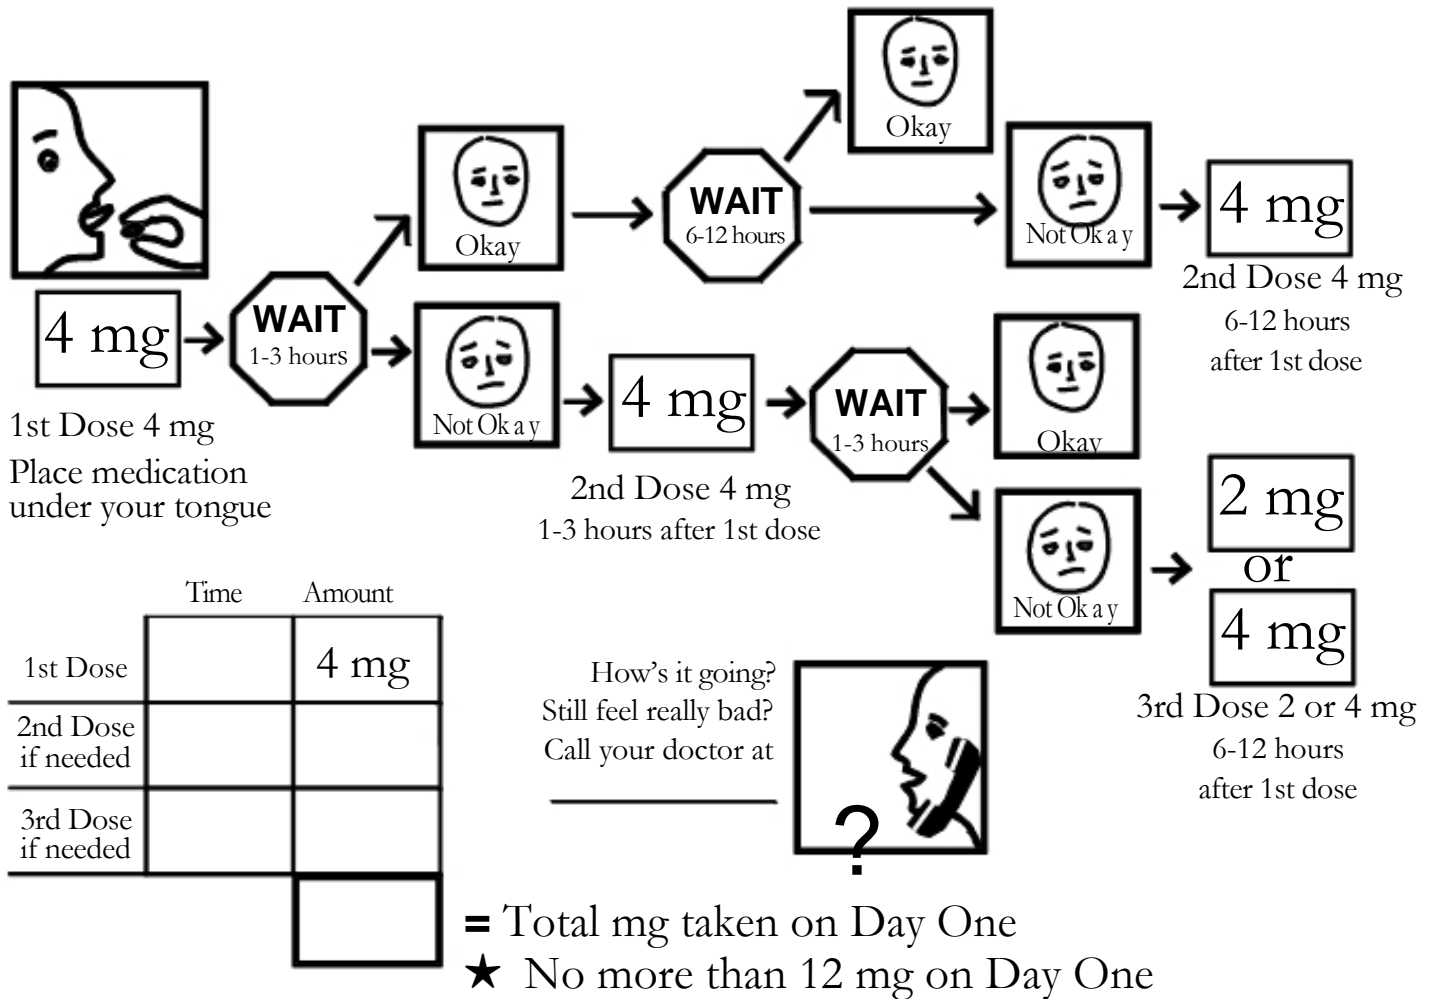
4 mg

1st Dose 4 mg
Place medication under your tongue

WAIT
1-3 hours

Okay

WAIT
6-12 hours

Okay

Not Okay

4 mg

2nd Dose 4 mg
6-12 hours after 1st dose

Not Okay

4 mg

2nd Dose 4 mg
1-3 hours after 1st dose

WAIT
1-3 hours

Okay

Not Okay

2 mg
or
4 mg

3rd Dose 2 or 4 mg
6-12 hours after 1st dose

| | Time | Amount |
|---|---|---|
| 1st Dose | | 4 mg |
| 2nd Dose if needed | | |
| 3rd Dose if needed | | |
| | | |

How's it going?
Still feel really bad?
Call your doctor at
___________

?

= Total mg taken on Day One
★ No more than 12 mg on Day One